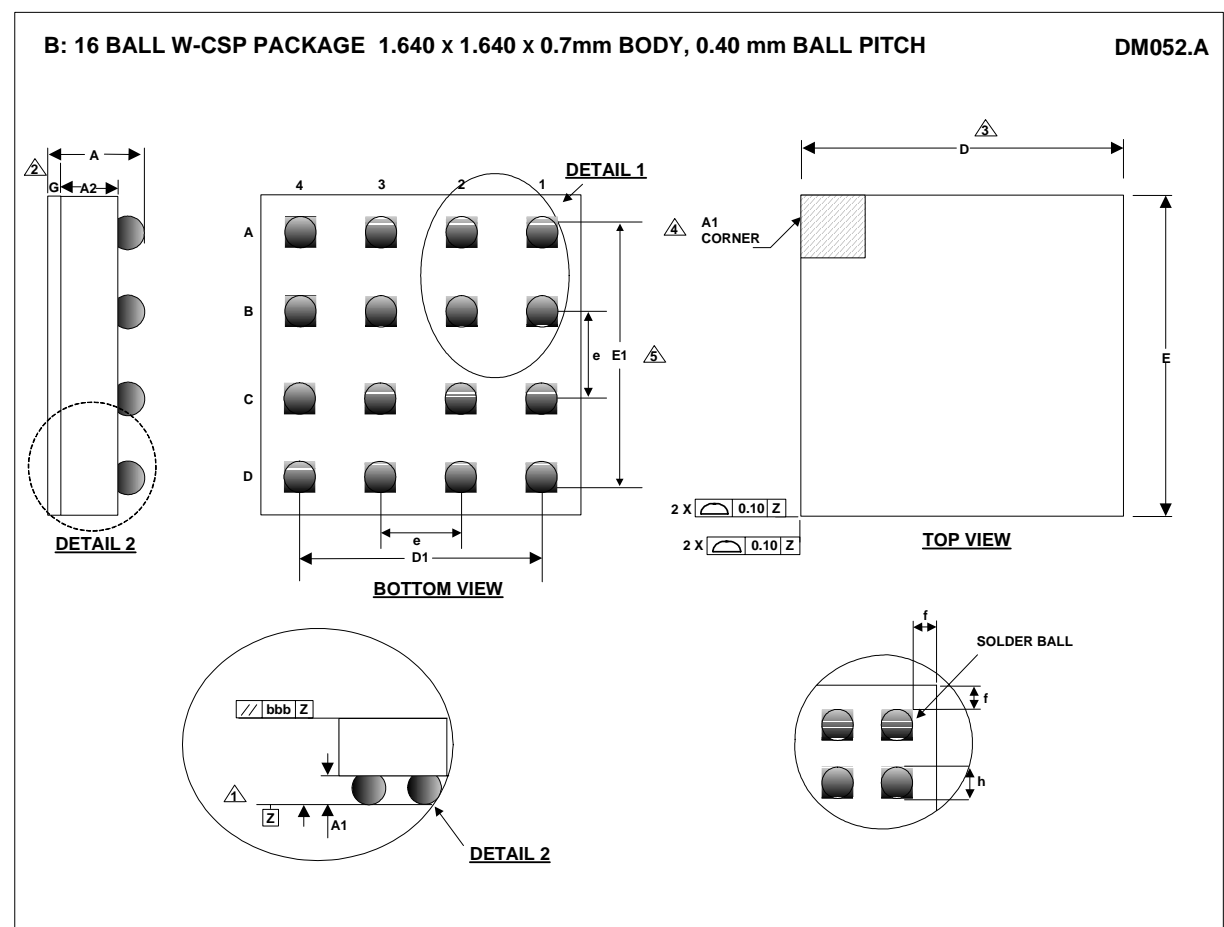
B: 16 BALL W-CSP PACKAGE 1.640 x 1.640 x 0.7mm BODY, 0.40 mm BALL PITCH

DM052.A

2
A
G
A2

DETAIL 2

4 3 2 1
DETAIL 1
A
B
C
D
e
E1
5
e
D1
BOTTOM VIEW

3
D
4
A1 CORNER
E
2 X 0.10 Z
2 X 0.10 Z
TOP VIEW

bbb Z
1
Z
A1
DETAIL 2

f
SOLDER BALL
f
h